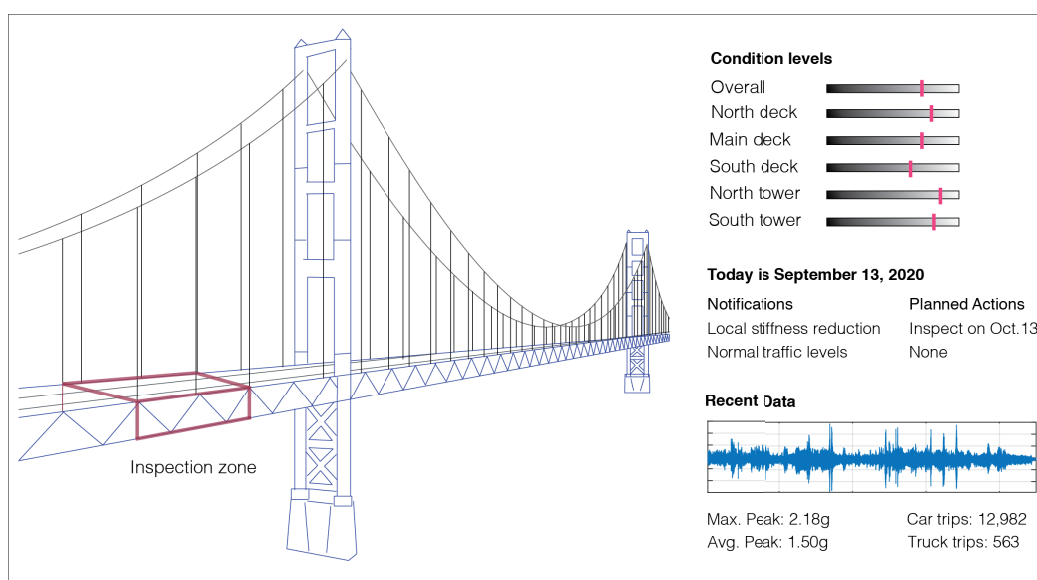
Inspection zone

Condition levels
Overall
North deck
Main deck
South deck
North tower
South tower

Today is September 13, 2020

| Notifications | Planned Actions |
|---|---|
| Local stiffness reduction | Inspect on Oct.13 |
| Normal traffic levels | None |

Recent Data

Max. Peak: 2.18g
Avg. Peak: 1.50g

Car trips: 12,982
Truck trips: 563